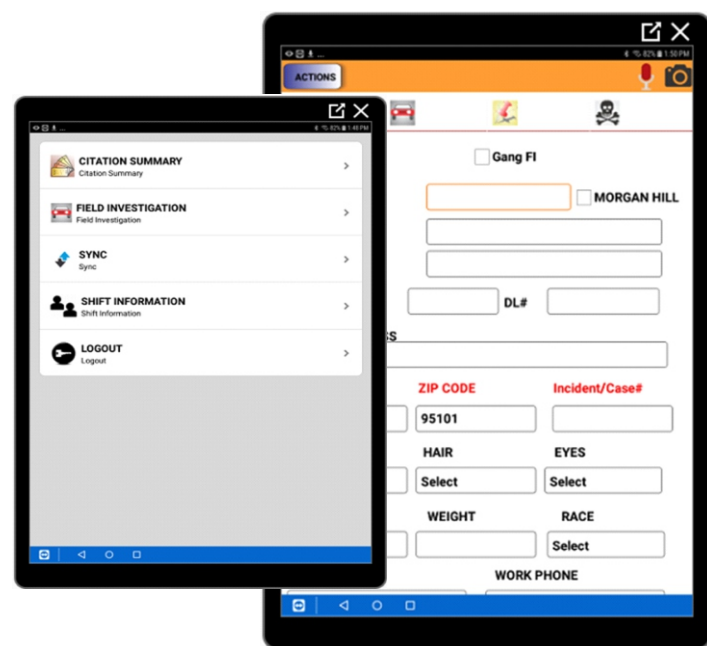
ACTIONS

Gang FI

MORGAN HILL

DL#

SS

ZIP CODE

Incident/Case#

95101

HAIR

EYES

Select

Select

WEIGHT

RACE

Select

WORK PHONE

CITATION SUMMARY
Citation Summary

FIELD INVESTIGATION
Field Investigation

SYNC
Sync

SHIFT INFORMATION
Shift Information

LOGOUT
Logout